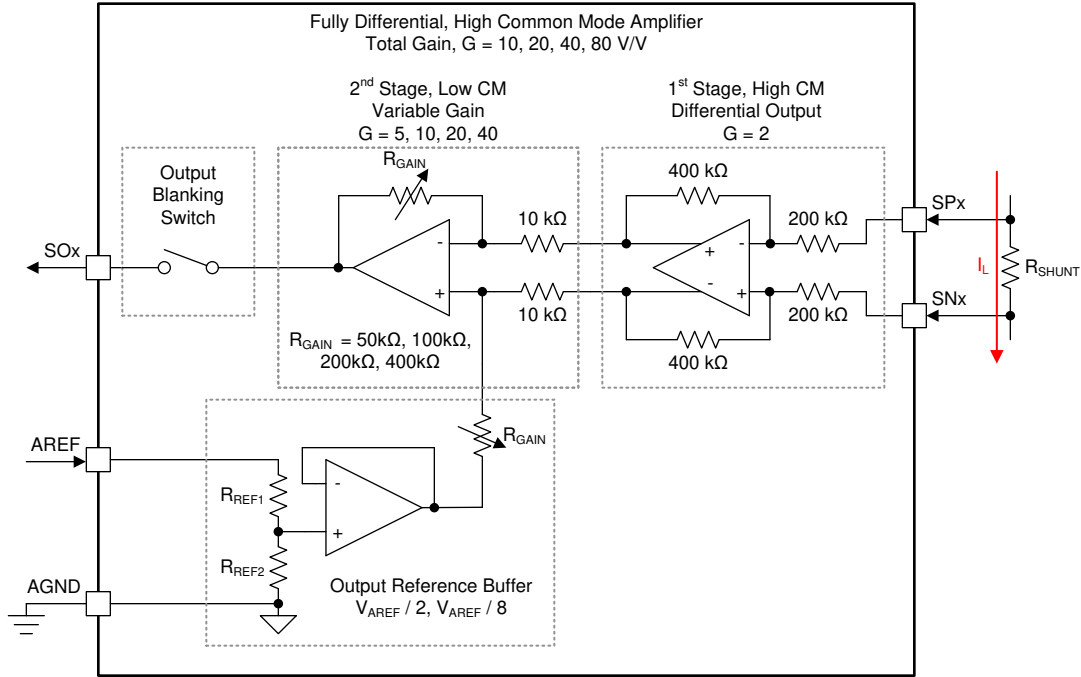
Fully Differential, High Common Mode Amplifier
Total Gain, G = 10, 20, 40, 80 V/V

2$^{nd}$ Stage, Low CM
Variable Gain
G = 5, 10, 20, 40

1$^{st}$ Stage, High CM
Differential Output
G = 2

Output
Blanking
Switch

$R_{GAIN}$

400 kΩ

10 kΩ

200 kΩ

SPx

SOx

-

+

+

-

-

+

$I_L$

$R_{SHUNT}$

10 kΩ

200 kΩ

SNx

$R_{GAIN}$ = 50kΩ, 100kΩ, 200kΩ, 400kΩ

400 kΩ

$R_{GAIN}$

AREF

-

$R_{REF1}$

+

$R_{REF2}$

AGND

Output Reference Buffer
$V_{AREF}$ / 2, $V_{AREF}$ / 8